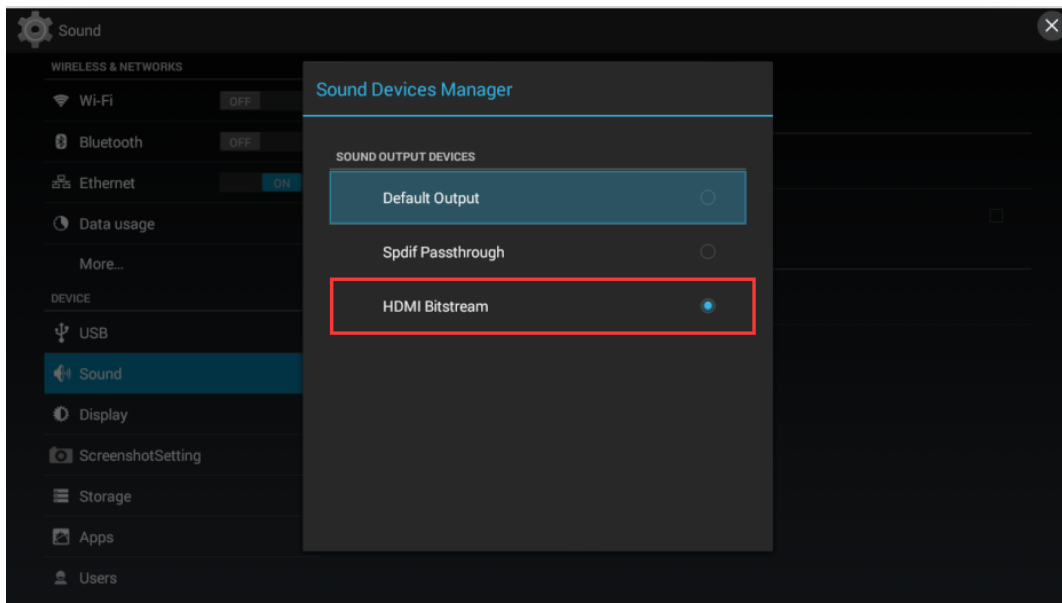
Sound

WIRELESS & NETWORKS

Wi-Fi OFF

Bluetooth OFF

Ethernet ON

Data usage

More...

DEVICE

USB

Sound

Display

ScreenshotSetting

Storage

Apps

Users

Sound Devices Manager

SOUND OUTPUT DEVICES

Default Output

Spdif Passthrough

HDMI Bitstream